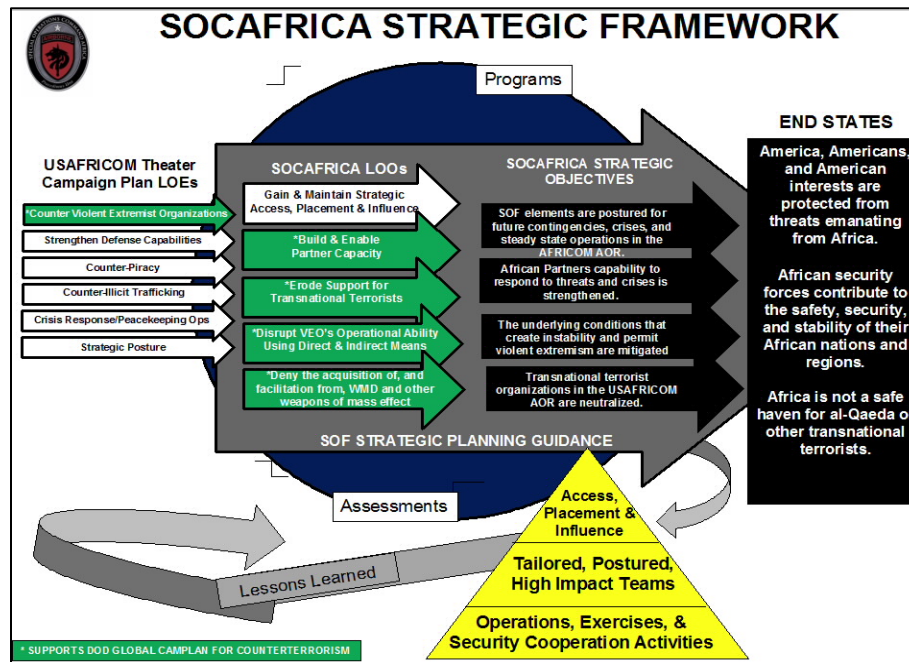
SOCAFRICA STRATEGIC FRAMEWORK

Programs

USAFRICOM Theater Campaign Plan LOEs

*Counter Violent Extremist Organizations

Strengthen Defense Capabilities

Counter-Piracy

Counter-Illicit Trafficking

Crisis Response/Peacekeeping Ops

Strategic Posture

SOCAFRICA LOOs

Gain & Maintain Strategic Access, Placement & Influence

*Build & Enable Partner Capacity

*Erode Support for Transnational Terrorists

*Disrupt VEO's Operational Ability Using Direct & Indirect Means

*Deny the acquisition of, and facilitation from, WMD and other weapons of mass effect

SOCAFRICA STRATEGIC OBJECTIVES

SOF elements are postured for future contingencies, crises, and steady state operations in the AFRICOM AOR.

African Partners capability to respond to threats and crises is strengthened.

The underlying conditions that create instability and permit violent extremism are mitigated

Transnational terrorist organizations in the USAFRICOM AOR are neutralized.

SOF STRATEGIC PLANNING GUIDANCE

END STATES

America, Americans, and American interests are protected from threats emanating from Africa.

African security forces contribute to the safety, security, and stability of their African nations and regions.

Africa is not a safe haven for al-Qaeda o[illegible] other transnational terrorists.

Assessments

Lessons Learned

Access, Placement & Influence

Tailored, Postured, High Impact Teams

Operations, Exercises, & Security Cooperation Activities

* SUPPORTS DOD GLOBAL CAMPLAN FOR COUNTERTERRORISM